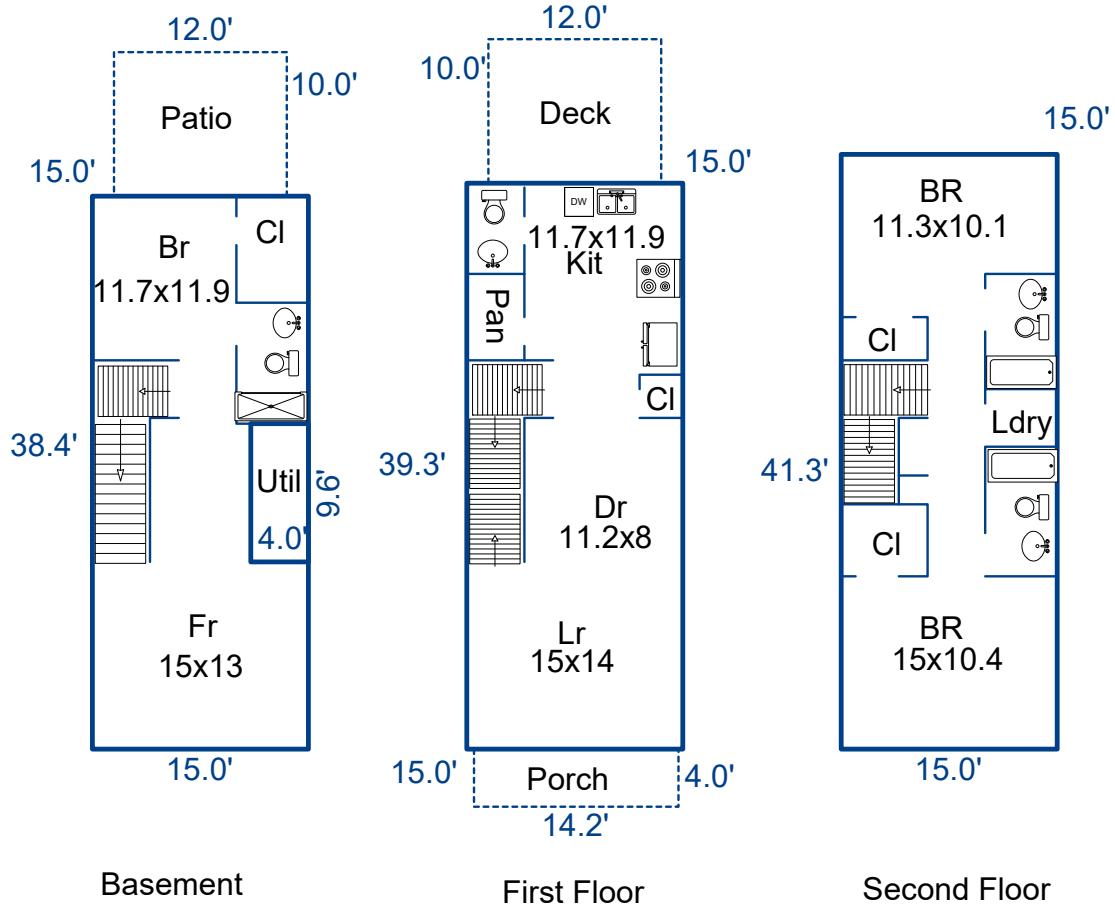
12.0'
Patio
10.0'
15.0'
Br
11.7x11.9
Cl
38.4'
Util
9.6'
4.0'
Fr
15x13
15.0'

12.0'
10.0'
Deck
15.0'
DW
11.7x11.9
Kit
Pan
Cl
39.3'
Dr
11.2x8
Lr
15x14
15.0'
Porch
4.0'
14.2'

15.0'
BR
11.3x10.1
Cl
Ldry
41.3'
Cl
BR
15x10.4
15.0'

Basement
First Floor
Second Floor